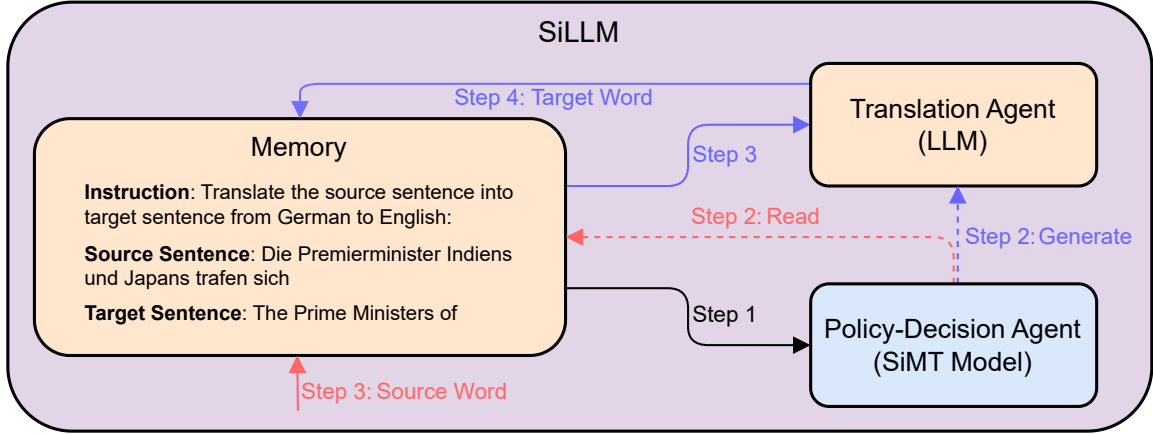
SiLLM

Step 4: Target Word

Translation Agent (LLM)

Memory

Instruction: Translate the source sentence into target sentence from German to English:

Source Sentence: Die Premierminister Indiens und Japans trafen sich

Target Sentence: The Prime Ministers of

Step 3

Step 2: Read

Step 2: Generate

Step 1

Policy-Decision Agent (SiMT Model)

Step 3: Source Word